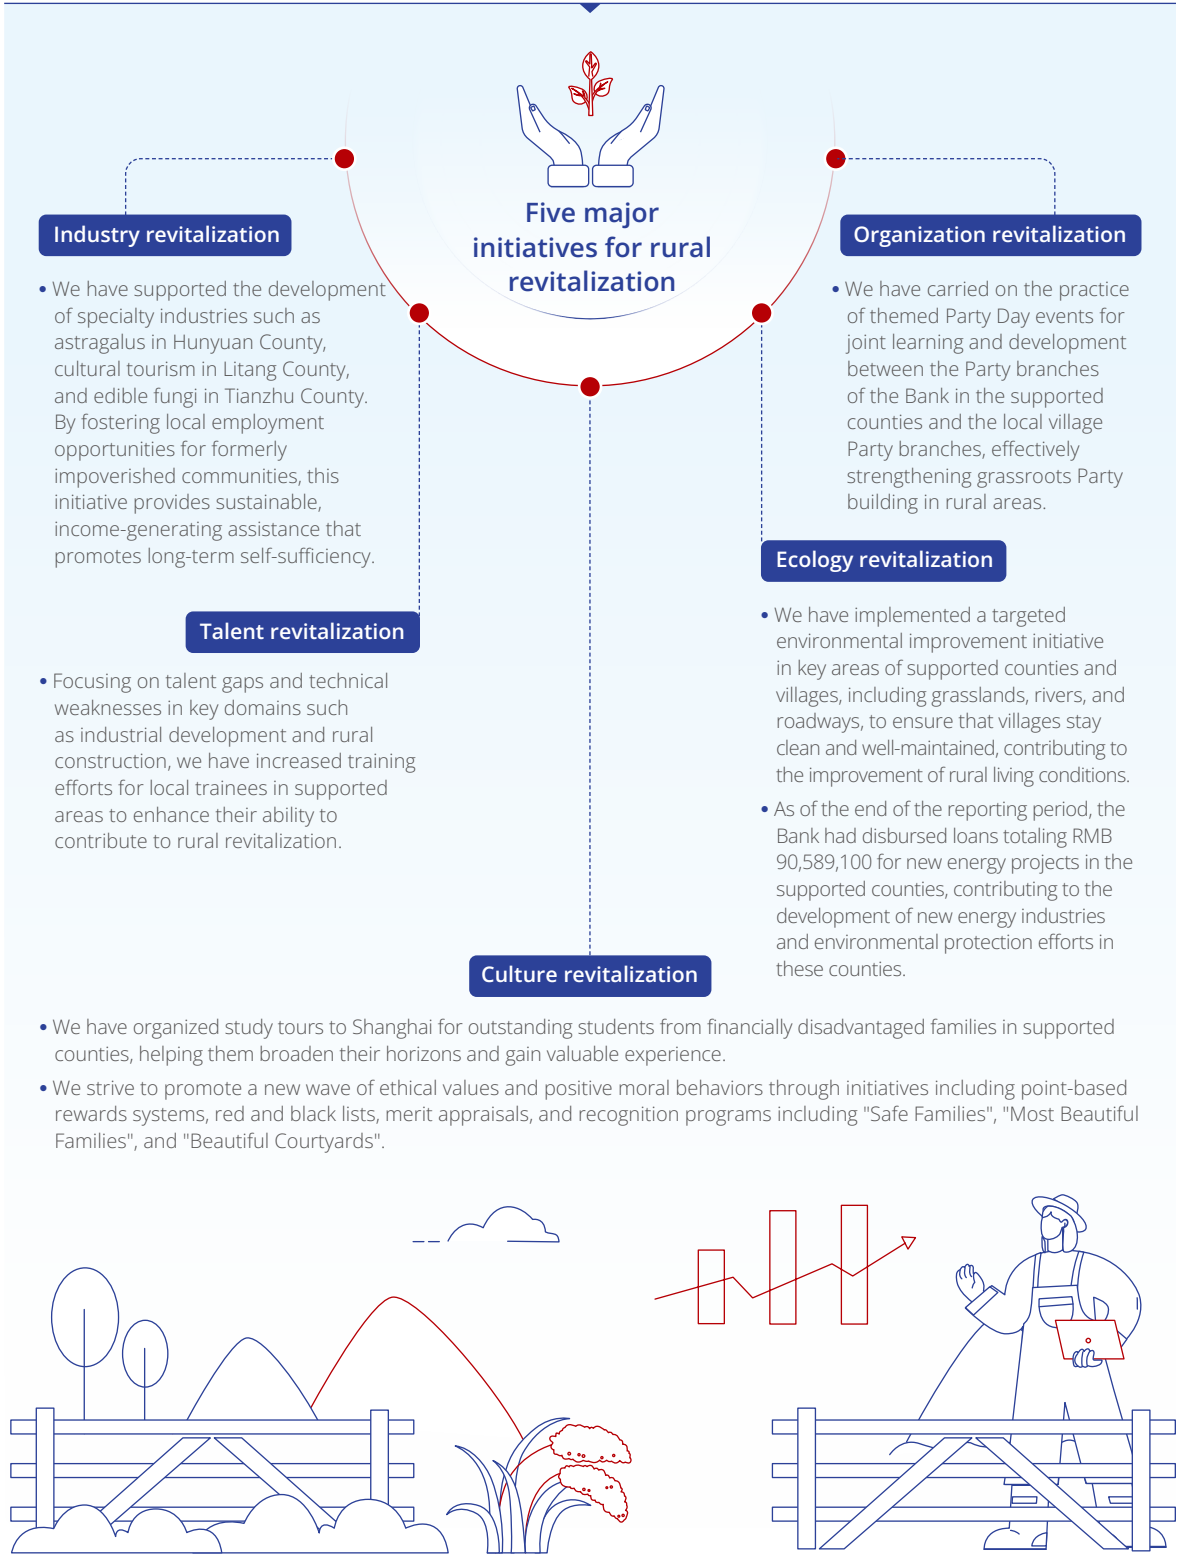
Five major initiatives for rural revitalization

Industry revitalization

• We have supported the development of specialty industries such as astragalus in Hunyuan County, cultural tourism in Litang County, and edible fungi in Tianzhu County. By fostering local employment opportunities for formerly impoverished communities, this initiative provides sustainable, income-generating assistance that promotes long-term self-sufficiency.

Organization revitalization

• We have carried on the practice of themed Party Day events for joint learning and development between the Party branches of the Bank in the supported counties and the local village Party branches, effectively strengthening grassroots Party building in rural areas.

Talent revitalization

• Focusing on talent gaps and technical weaknesses in key domains such as industrial development and rural construction, we have increased training efforts for local trainees in supported areas to enhance their ability to contribute to rural revitalization.

Ecology revitalization

• We have implemented a targeted environmental improvement initiative in key areas of supported counties and villages, including grasslands, rivers, and roadways, to ensure that villages stay clean and well-maintained, contributing to the improvement of rural living conditions.

• As of the end of the reporting period, the Bank had disbursed loans totaling RMB 90,589,100 for new energy projects in the supported counties, contributing to the development of new energy industries and environmental protection efforts in these counties.

Culture revitalization

• We have organized study tours to Shanghai for outstanding students from financially disadvantaged families in supported counties, helping them broaden their horizons and gain valuable experience.

• We strive to promote a new wave of ethical values and positive moral behaviors through initiatives including point-based rewards systems, red and black lists, merit appraisals, and recognition programs including "Safe Families", "Most Beautiful Families", and "Beautiful Courtyards".